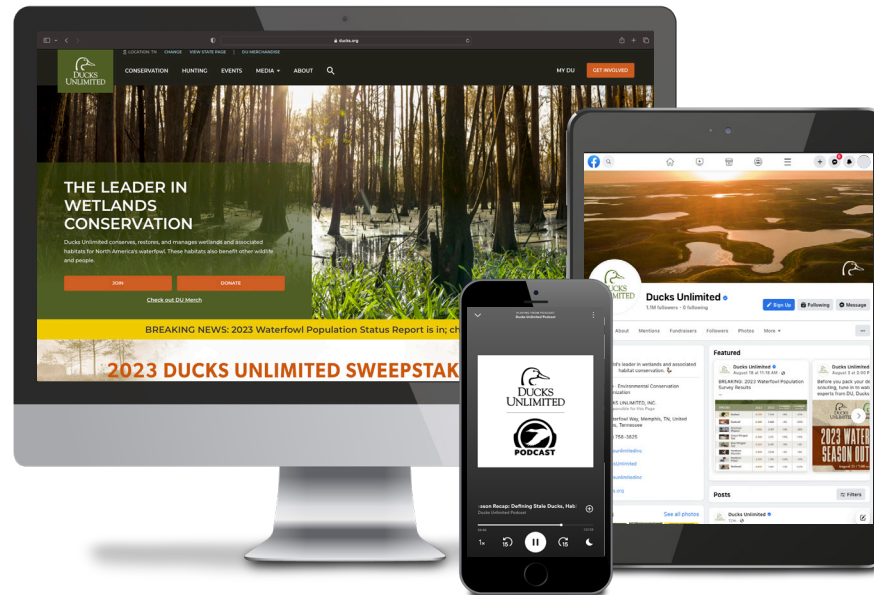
ducks.org

LOCATION: TN CHANGE VIEW STATE PAGE DU MERCHANDISE

DUCKS UNLIMITED

CONSERVATION HUNTING EVENTS MEDIA ABOUT MY DU GET INVOLVED

THE LEADER IN WETLANDS CONSERVATION

Ducks Unlimited conserves, restores, and manages wetlands and associated habitats for North America's waterfowl. These habitats also benefit other wildlife and people.

JOIN DONATE

Check out DU Merch

BREAKING NEWS: 2023 Waterfowl Population Status Report is in; ch

2023 DUCKS UNLIMITED SWEEPSTAK

DUCKS UNLIMITED

PODCAST

eason Recap: Defining Stale Ducks, Hab

Ducks Unlimited Podcast

1x 15 15

Ducks Unlimited

1.1M followers • 0 following

Sign Up Following Message

About Mentions Fundraisers Followers Photos More

Featured

Ducks Unlimited
August 18 at 11:18 AM

BREAKING: 2023 Waterfowl Population Survey Results

Ducks Unlimited
August 3 at 5:06 PM

Before you pack your de scouting, tune in to war experts from DU, Ducks

2023 WATE SEASON OUT

Posts Filters

Ducks Unlimited

See all photos

Environmental Conservation

DUCKS UNLIMITED, INC.

Waterfowl Way, Memphis, TN, United States, Tennessee